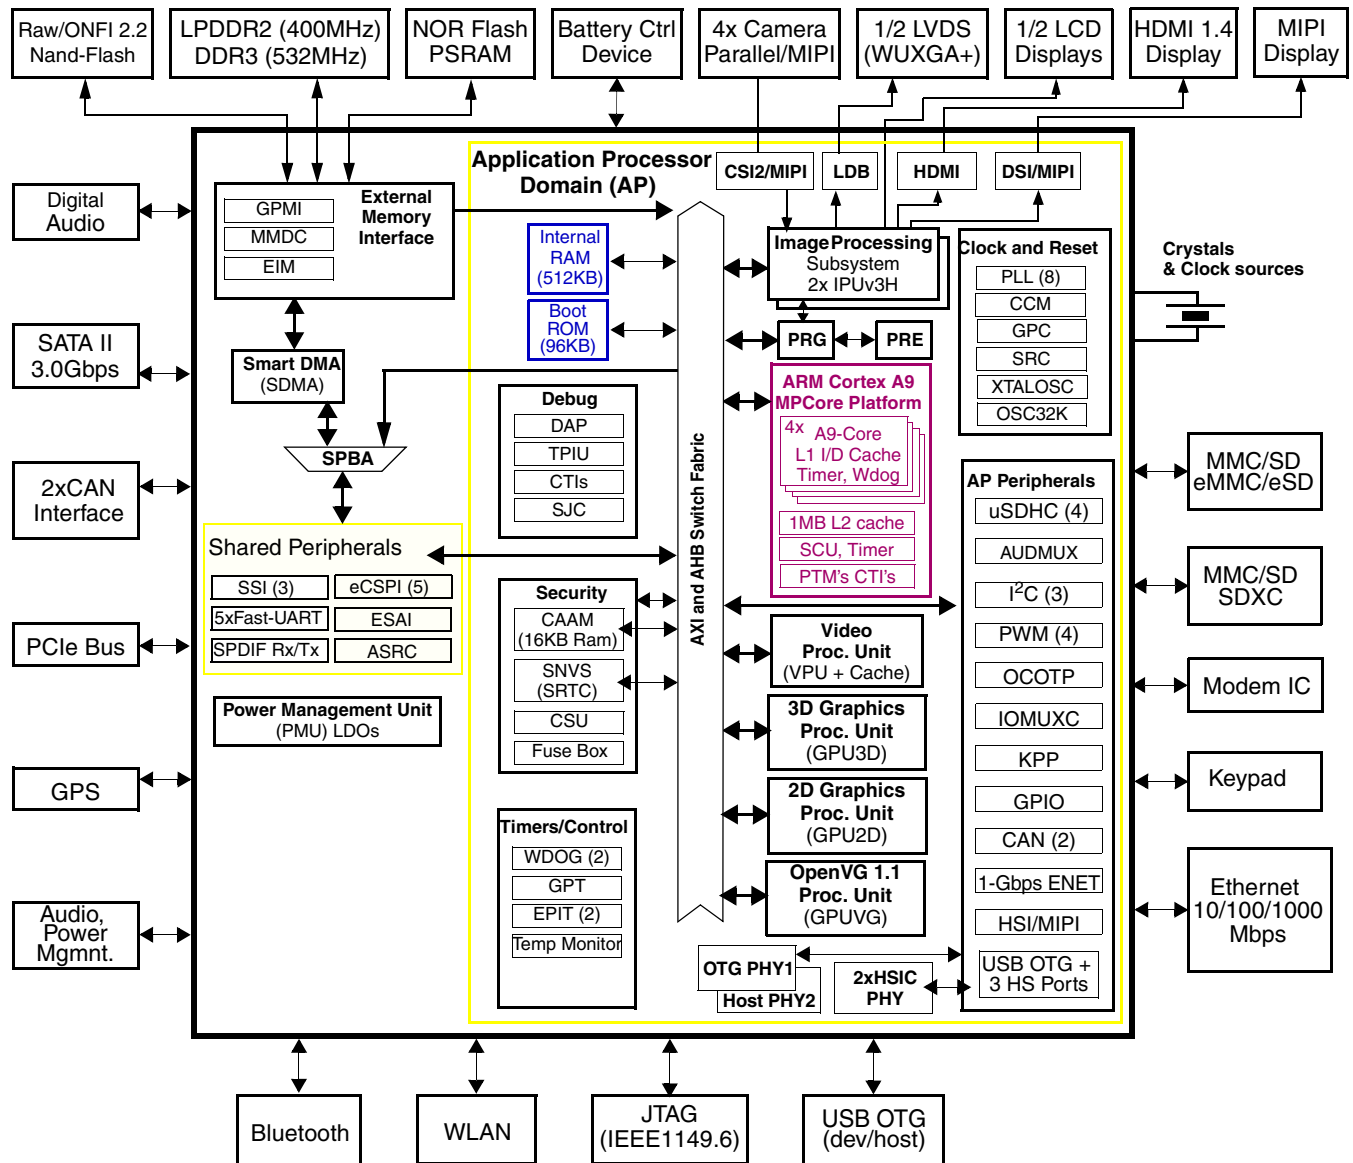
Raw/ONFI 2.2 Nand-Flash

LPDDR2 (400MHz) DDR3 (532MHz)

NOR Flash PSRAM

Battery Ctrl Device

4x Camera Parallel/MIPI

1/2 LVDS (WUXGA+)

1/2 LCD Displays

HDMI 1.4 Display

MIPI Display

Digital Audio

SATA II 3.0Gbps

2xCAN Interface

PCIe Bus

GPS

Audio, Power Mgmnt.

GPMI
MMDC
EIM

External Memory Interface

Smart DMA (SDMA)

SPBA

Shared Peripherals

SSI (3)
eCSPI (5)
5xFast-UART
ESAI
SPDIF Rx/Tx
ASRC

Power Management Unit (PMU) LDOs

Application Processor Domain (AP)

Internal RAM (512KB)

Boot ROM (96KB)

Debug
DAP
TPIU
CTIs
SJC

Security
CAAM (16KB Ram)
SNVS (SRTC)
CSU
Fuse Box

Timers/Control
WDOG (2)
GPT
EPIT (2)
Temp Monitor

AXI and AHB Switch Fabric

CSI2/MIPI
LDB
HDMI
DSI/MIPI

Image Processing Subsystem 2x IPUv3H

PRG
PRE

ARM Cortex A9 MPCore Platform
4x A9-Core L1 I/D Cache Timer, Wdog
1MB L2 cache
SCU, Timer
PTM's CTI's

Video Proc. Unit (VPU + Cache)

3D Graphics Proc. Unit (GPU3D)

2D Graphics Proc. Unit (GPU2D)

OpenVG 1.1 Proc. Unit (GPUVG)

OTG PHY1
Host PHY2

2xHSIC PHY

Clock and Reset
PLL (8)
CCM
GPC
SRC
XTALOSC
OSC32K

Crystals & Clock sources

AP Peripherals
uSDHC (4)
AUDMUX
I$^2$C (3)
PWM (4)
OCOTP
IOMUXC
KPP
GPIO
CAN (2)
1-Gbps ENET
HSI/MIPI
USB OTG + 3 HS Ports

MMC/SD eMMC/eSD

MMC/SD SDXC

Modem IC

Keypad

Ethernet 10/100/1000 Mbps

Bluetooth

WLAN

JTAG (IEEE1149.6)

USB OTG (dev/host)